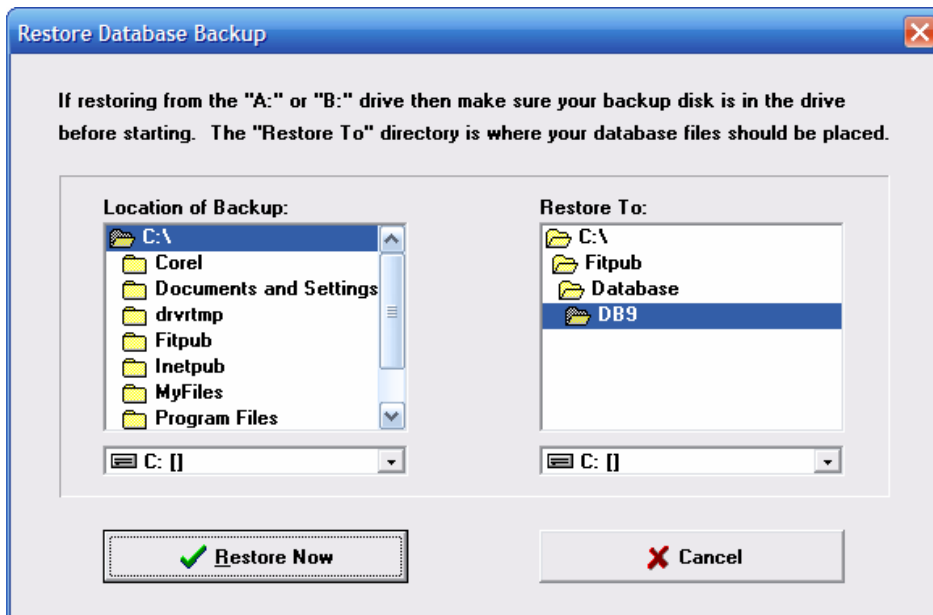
Restore Database Backup

If restoring from the "A:" or "B:" drive then make sure your backup disk is in the drive before starting. The "Restore To" directory is where your database files should be placed.

Location of Backup:

C:\
Corel
Documents and Settings
drvrtmp
Fitpub
Inetpub
MyFiles
Program Files

C: []

Restore To:

C:\
Fitpub
Database
DB9

C: []

Restore Now

Cancel